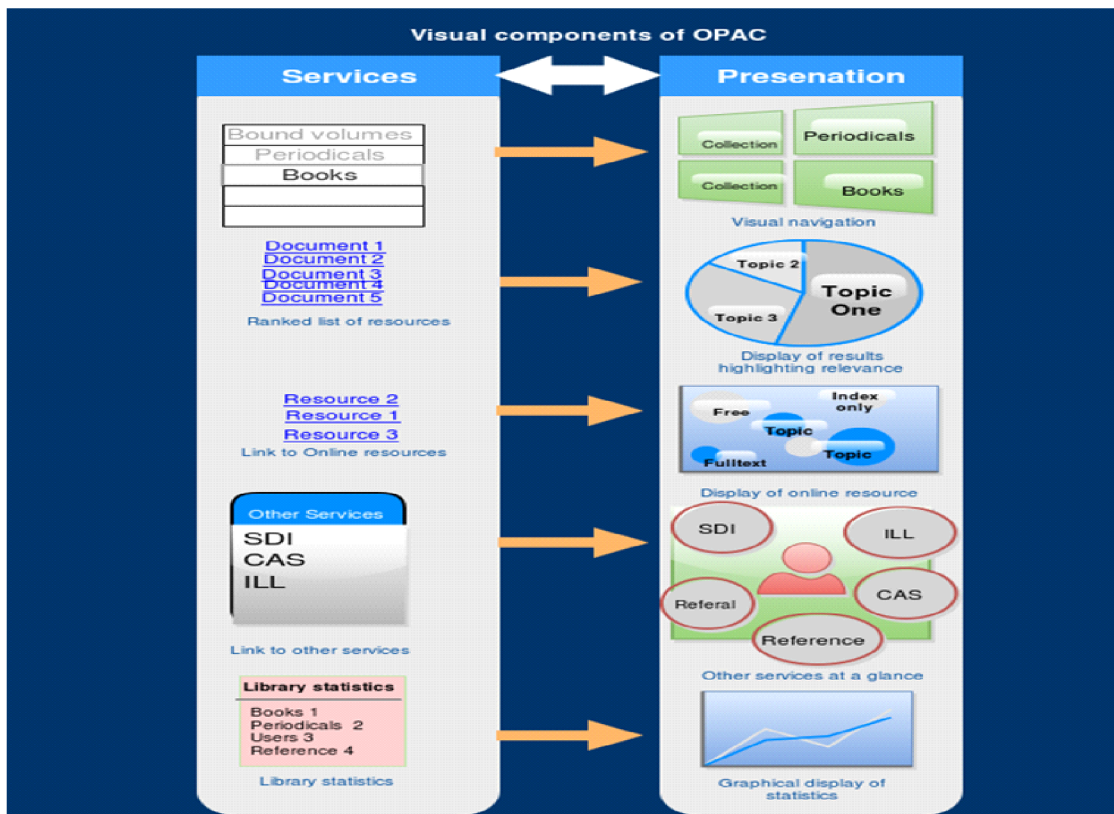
Visual components of OPAC

Services

Bound volumes
Periodicals
Books

Document 1
Document 2
Document 3
Document 4
Document 5

Ranked list of resources

Resource 2
Resource 1
Resource 3
Link to Online resources

Other Services
SDI
CAS
ILL

Link to other services

Library statistics
Books 1
Periodicals 2
Users 3
Reference 4

Library statistics

Presenation

Collection
Periodicals
Collection
Books

Visual navigation

Topic 2
Topic One
Topic 3

Display of results highlighting relevance

Free
Index only
Topic
Topic
Fulltext

Display of online resource

SDI
ILL
Referal
CAS
Reference

Other services at a glance

Graphical display of statistics